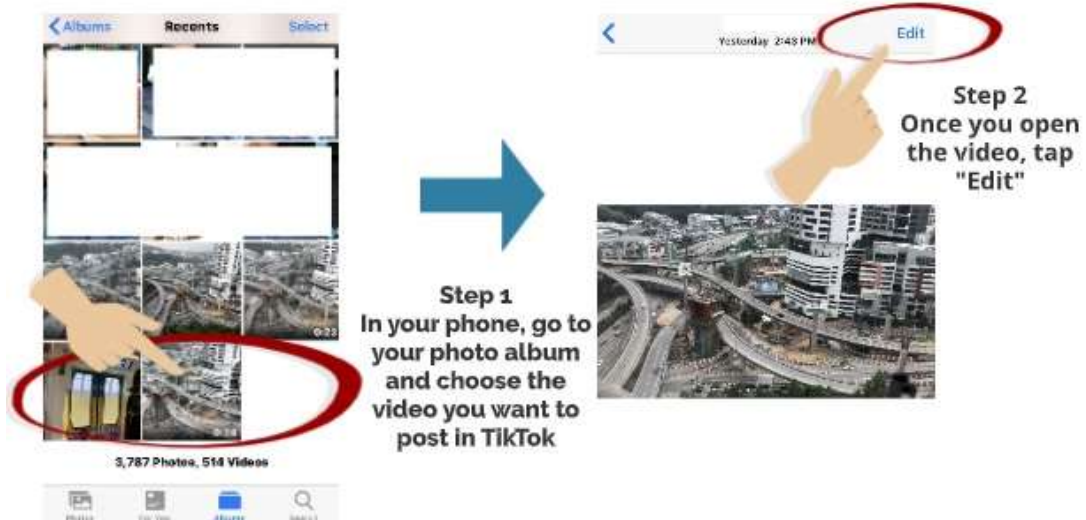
< Albums Recents Select

0:23

0:14

3,787 Photos, 514 Videos

Photos For You Albums Search

Step 1
In your phone, go to your photo album and choose the video you want to post in TikTok

<

Yesterday 2:43 PM

Edit

Step 2
Once you open the video, tap "Edit"